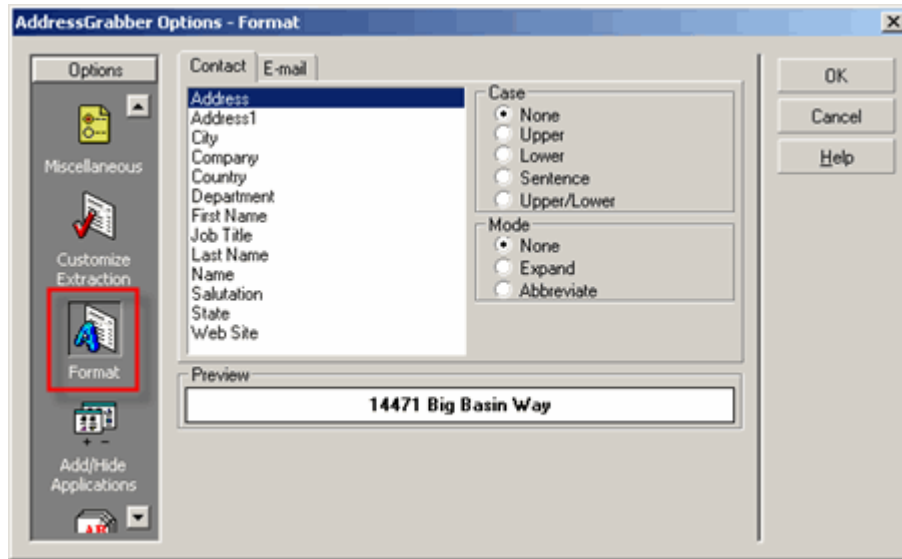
AddressGrabber Options - Format

Options

Miscellaneous

Customize Extraction

Format

Add/Hide Applications

Contact | E-mail

Address
Address1
City
Company
Country
Department
First Name
Job Title
Last Name
Name
Salutation
State
Web Site

Case
None
Upper
Lower
Sentence
Upper/Lower

Mode
None
Expand
Abbreviate

Preview
14471 Big Basin Way

OK
Cancel
Help